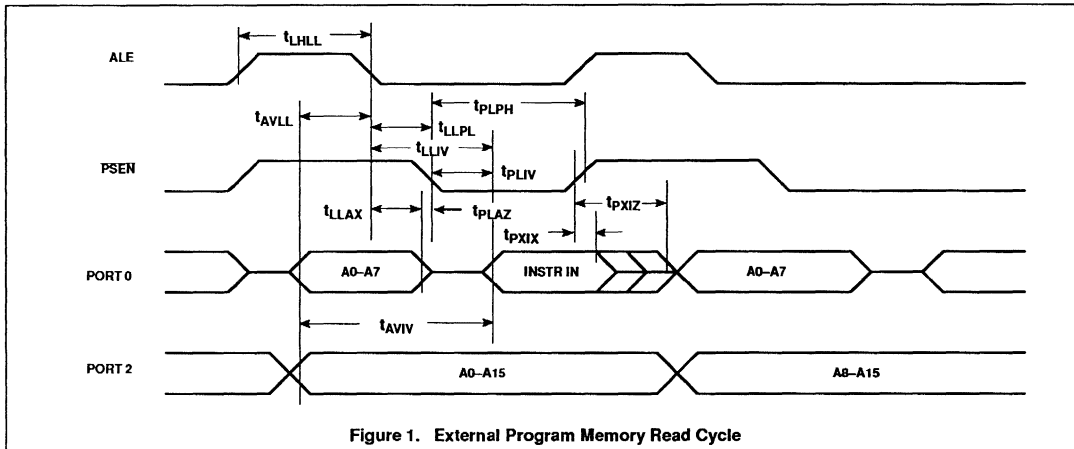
$t_{LHLL}$

ALE

$t_{AVLL}$

$t_{PLPH}$

$t_{LLPL}$

$t_{LLIV}$

PSEN

$t_{PLIV}$

$t_{LLAX}$

$t_{PLAZ}$

$t_{PXIZ}$

$t_{PXIX}$

PORT 0

A0–A7

INSTR IN

A0–A7

$t_{AVIV}$

PORT 2

A0–A15

A8–A15

Figure 1. External Program Memory Read Cycle